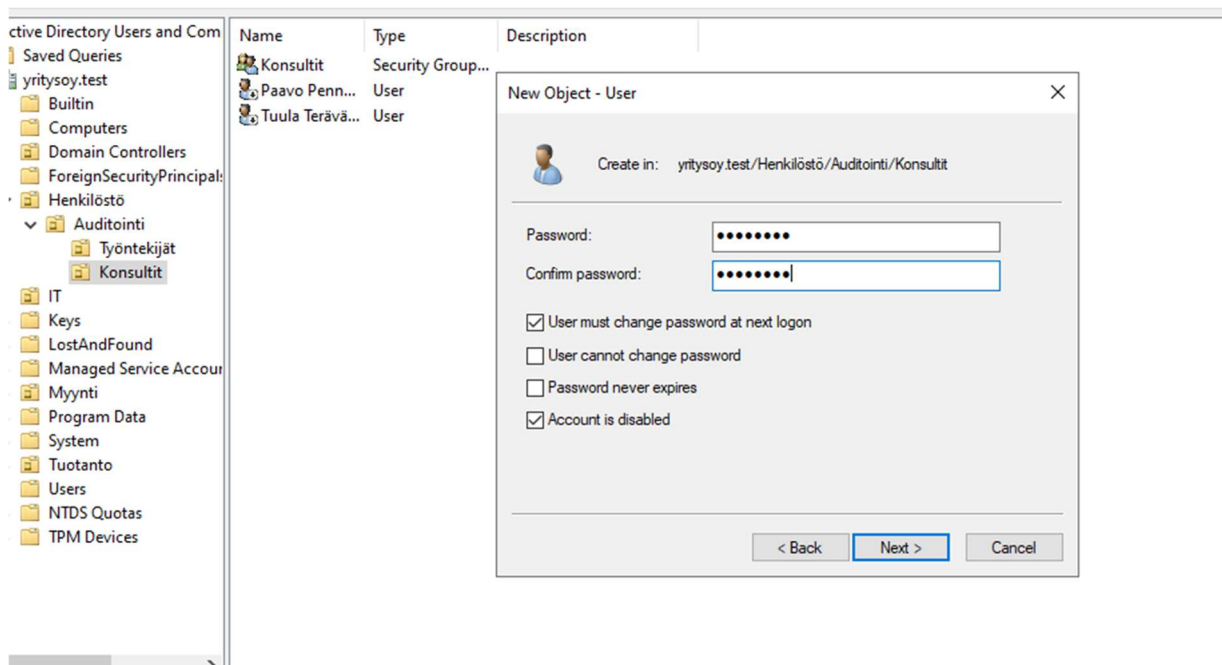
ctive Directory Users and Com
Saved Queries
yritysoy.test
Builtin
Computers
Domain Controllers
ForeignSecurityPrincipal:
Henkilöstö
Auditointi
Työntekijät
Konsultit
IT
Keys
LostAndFound
Managed Service Accour
Myynti
Program Data
System
Tuotanto
Users
NTDS Quotas
TPM Devices

| Name | Type | Description |
|---|---|---|
| Konsultit | Security Group... | |
| Paavo Penn... | User | |
| Tuula Terävä... | User | |

New Object - User

Create in: yritysoy.test/Henkilöstö/Auditointi/Konsultit

Password: ••••••••
Confirm password: ••••••••

User must change password at next logon
User cannot change password
Password never expires
Account is disabled

< Back
Next >
Cancel